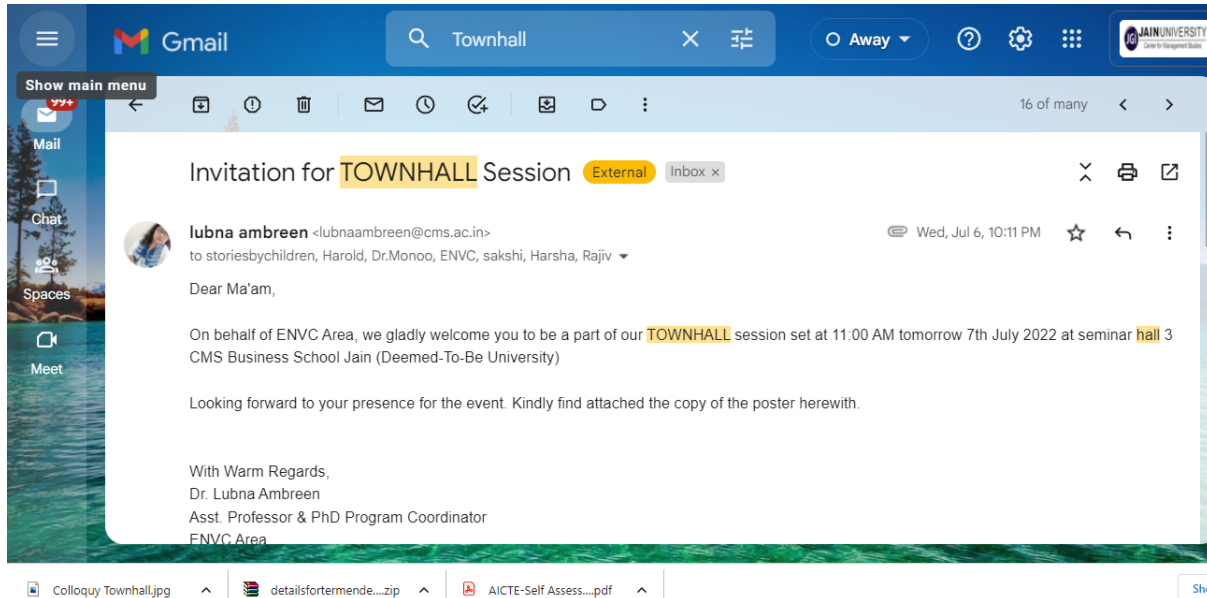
Gmail

Townhall

Away

JAIN UNIVERSITY

Show main menu

99+

Mail

Chat

Spaces

Meet

16 of many

Invitation for TOWNHALL Session External Inbox ×

lubna ambreen <lubnaambreen@cms.ac.in>

Wed, Jul 6, 10:11 PM

to storiesbychildren, Harold, Dr.Monoo, ENVC, sakshi, Harsha, Rajiv

Dear Ma'am,

On behalf of ENVC Area, we gladly welcome you to be a part of our TOWNHALL session set at 11:00 AM tomorrow 7th July 2022 at seminar hall 3 CMS Business School Jain (Deemed-To-Be University)

Looking forward to your presence for the event. Kindly find attached the copy of the poster herewith.

With Warm Regards,
Dr. Lubna Ambreen
Asst. Professor & PhD Program Coordinator
ENVC Area

Colloquy Townhall.jpg

detailsfortermende....zip

AICTE-Self Assess....pdf

Sh